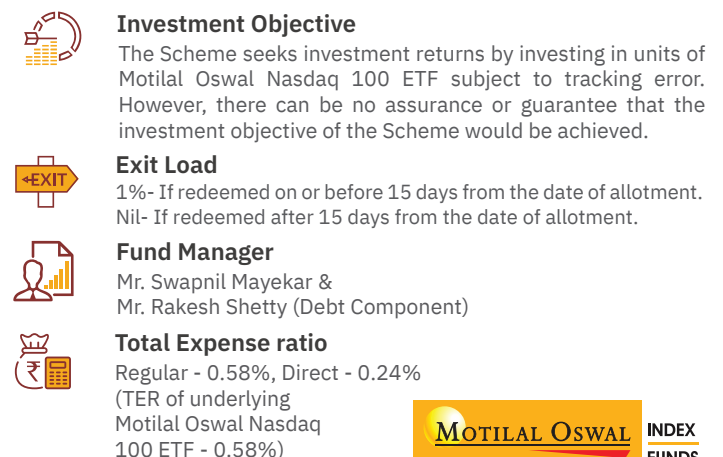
Investment Objective

The Scheme seeks investment returns by investing in units of Motilal Oswal Nasdaq 100 ETF subject to tracking error. However, there can be no assurance or guarantee that the investment objective of the Scheme would be achieved.

EXIT

Exit Load

1%- If redeemed on or before 15 days from the date of allotment.
Nil- If redeemed after 15 days from the date of allotment.

Fund Manager

Mr. Swapnil Mayekar &
Mr. Rakesh Shetty (Debt Component)

Total Expense ratio

Regular - 0.58%, Direct - 0.24%
(TER of underlying Motilal Oswal Nasdaq 100 ETF - 0.58%)

MOTILAL OSWAL

INDEX
FUNDS